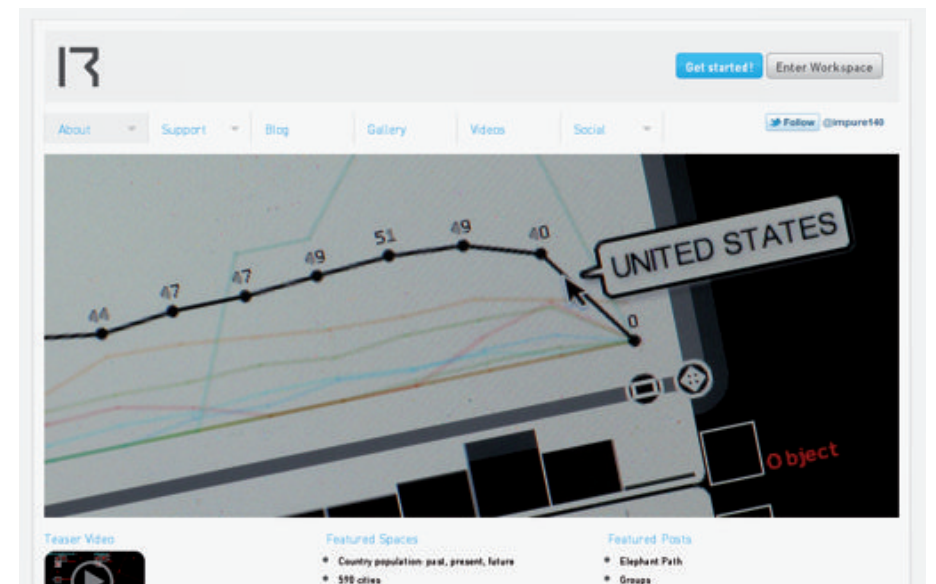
I7

Get started! Enter Workspace

About Support Blog Gallery Videos Social

Follow @impure140

44 47 47 49 51 49 40 0

UNITED STATES

Object

Teaser Video

Featured Spaces
• Country population: past, present, future
• 590 cities

Featured Posts
• Elephant Path
• Groups